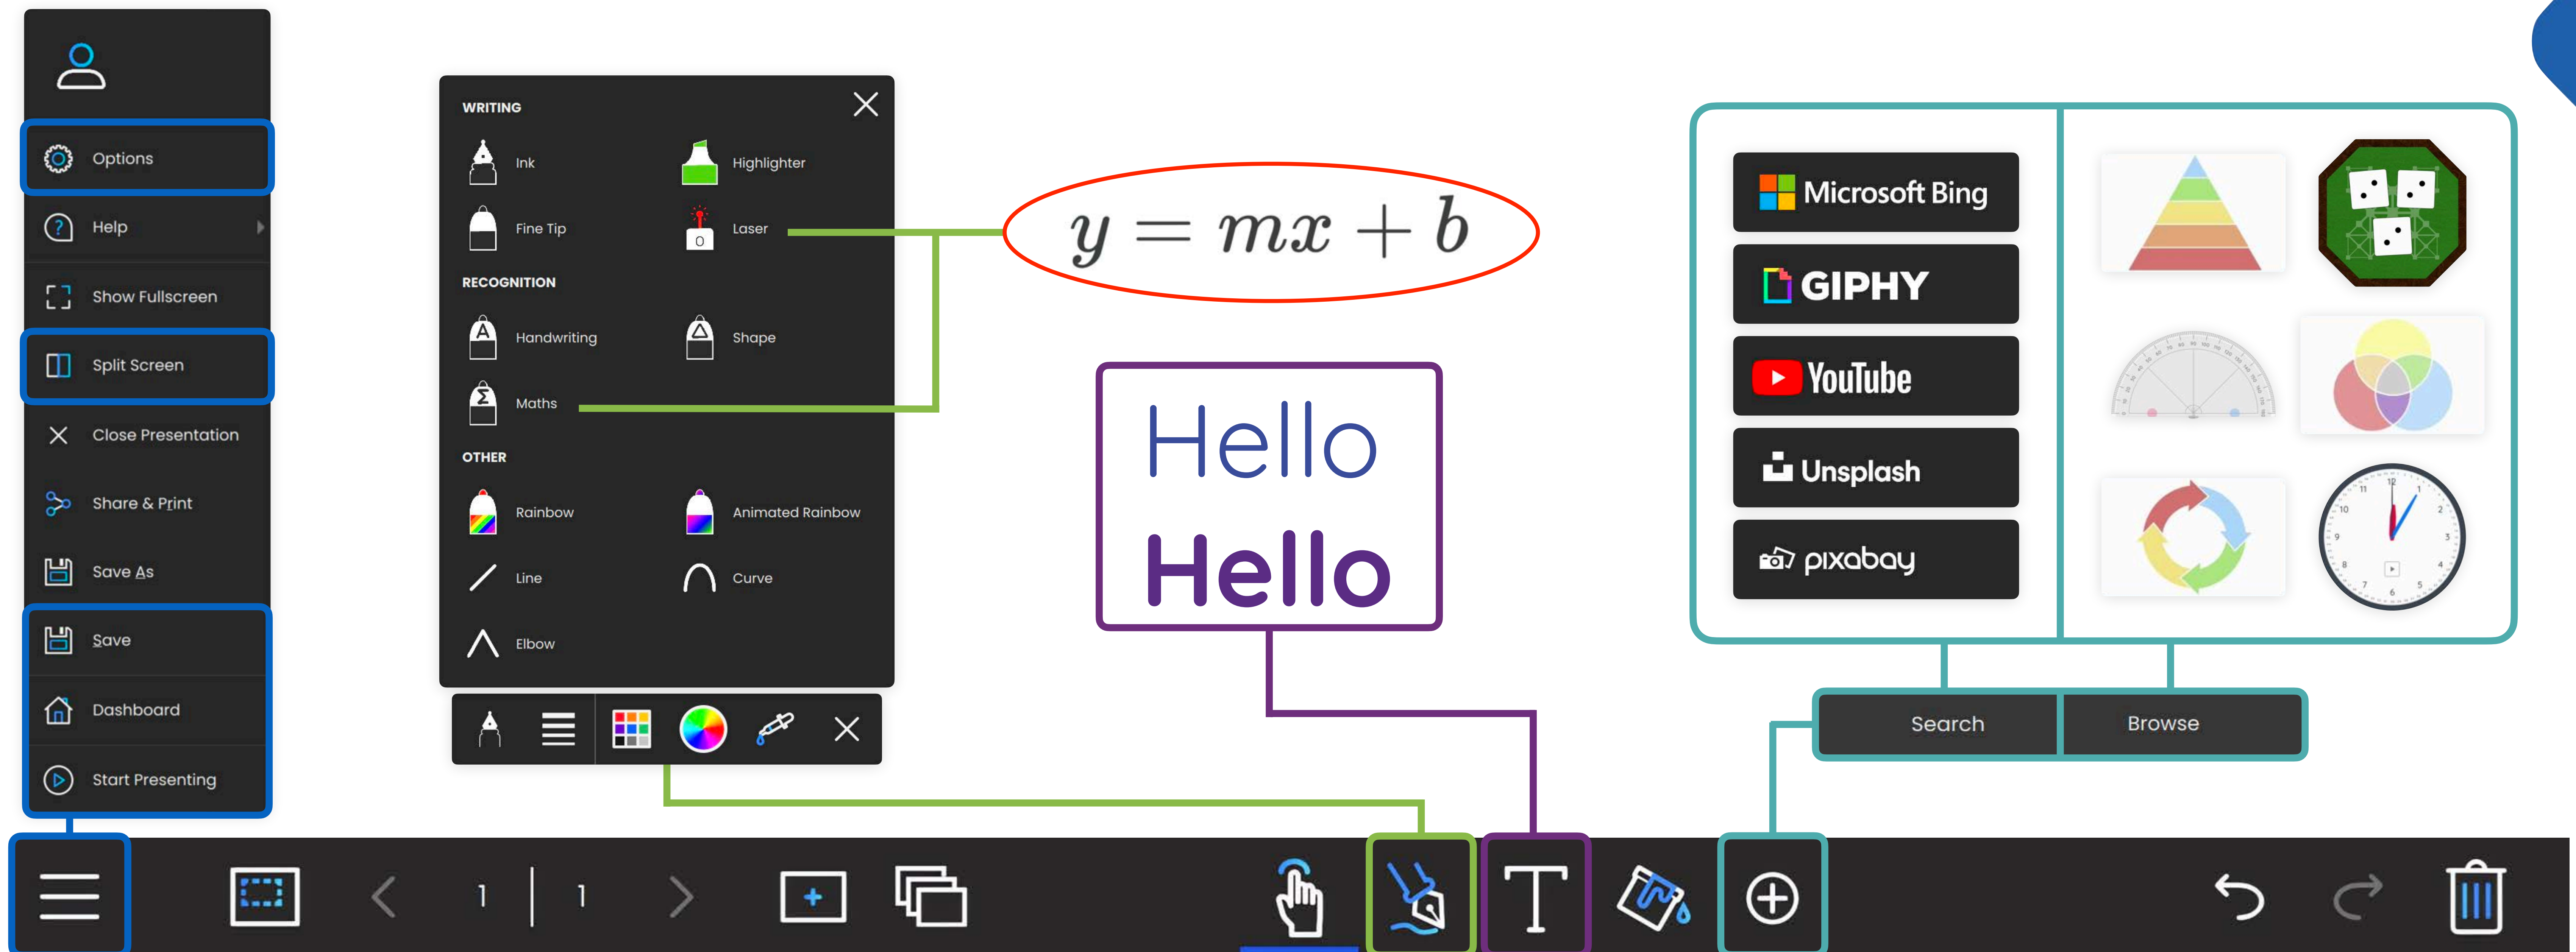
Options

Help

Show Fullscreen

Split Screen

Close Presentation

Share & Print

Save As

Save

Dashboard

Start Presenting

WRITING

Ink

Highlighter

Fine Tip

Laser

RECOGNITION

Handwriting

Shape

Maths

OTHER

Rainbow

Animated Rainbow

Line

Curve

Elbow

$y = mx + b$

Hello

Hello

Microsoft Bing

GIPHY

YouTube

Unsplash

pixabay

Search

Browse

1 | 1